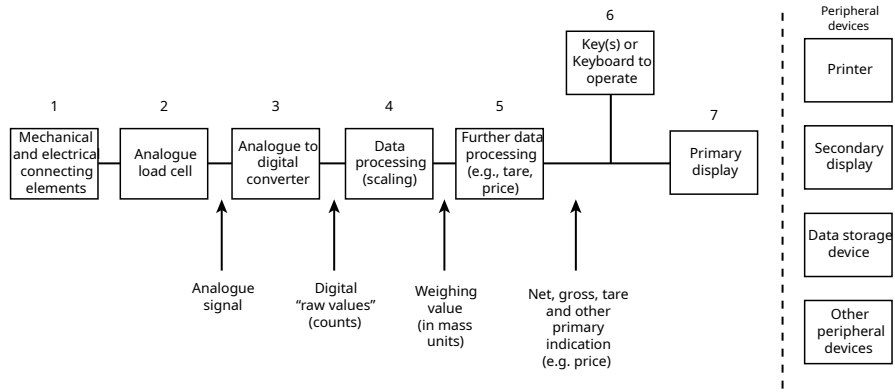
1
Mechanical and electrical connecting elements

2
Analogue load cell

3
Analogue to digital converter

4
Data processing (scaling)

5
Further data processing (e.g., tare, price)

6
Key(s) or Keyboard to operate

7
Primary display

Analogue signal

Digital "raw values" (counts)

Weighing value (in mass units)

Net, gross, tare and other primary indication (e.g. price)

Peripheral devices

Printer

Secondary display

Data storage device

Other peripheral devices